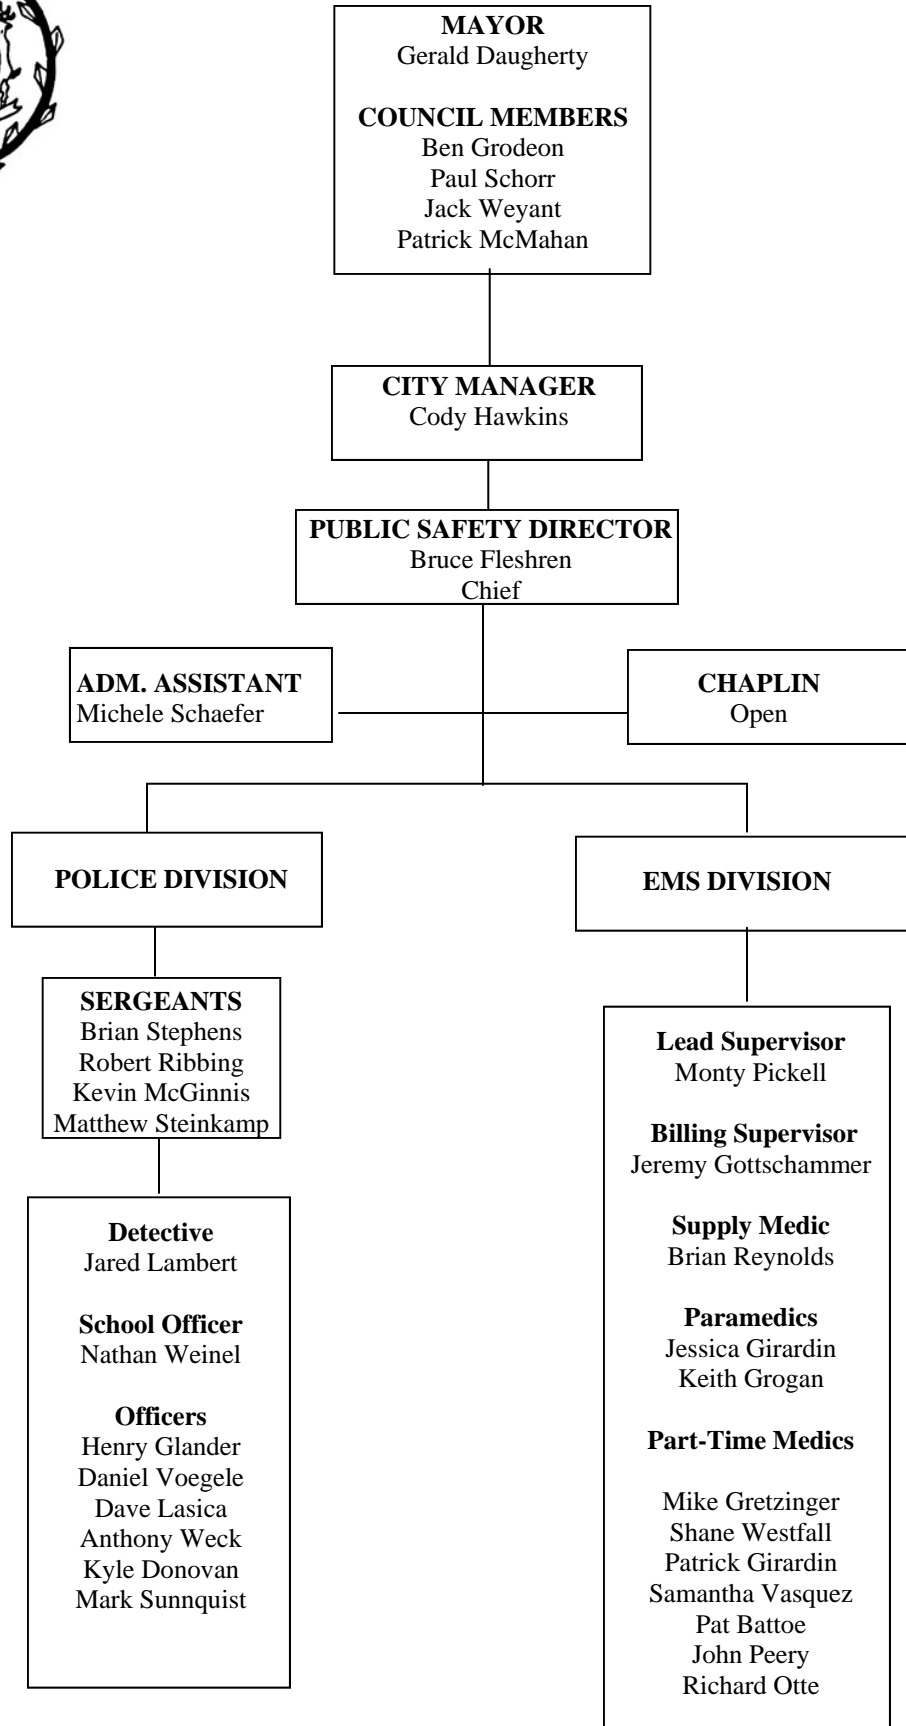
MAYOR
Gerald Daugherty

COUNCIL MEMBERS
Ben Grodeon
Paul Schorr
Jack Weyant
Patrick McMahan

CITY MANAGER
Cody Hawkins

PUBLIC SAFETY DIRECTOR
Bruce Fleshren
Chief

ADM. ASSISTANT
Michele Schaefer

CHAPLIN
Open

POLICE DIVISION

EMS DIVISION

SERGEANTS
Brian Stephens
Robert Ribbing
Kevin McGinnis
Matthew Steinkamp

Detective
Jared Lambert

School Officer
Nathan Weinel

Officers
Henry Glander
Daniel Voegele
Dave Lasica
Anthony Weck
Kyle Donovan
Mark Sunnquist

Lead Supervisor
Monty Pickell

Billing Supervisor
Jeremy Gottschammer

Supply Medic
Brian Reynolds

Paramedics
Jessica Girardin
Keith Grogan

Part-Time Medics

Mike Gretzinger
Shane Westfall
Patrick Girardin
Samantha Vasquez
Pat Battoe
John Peery
Richard Otte